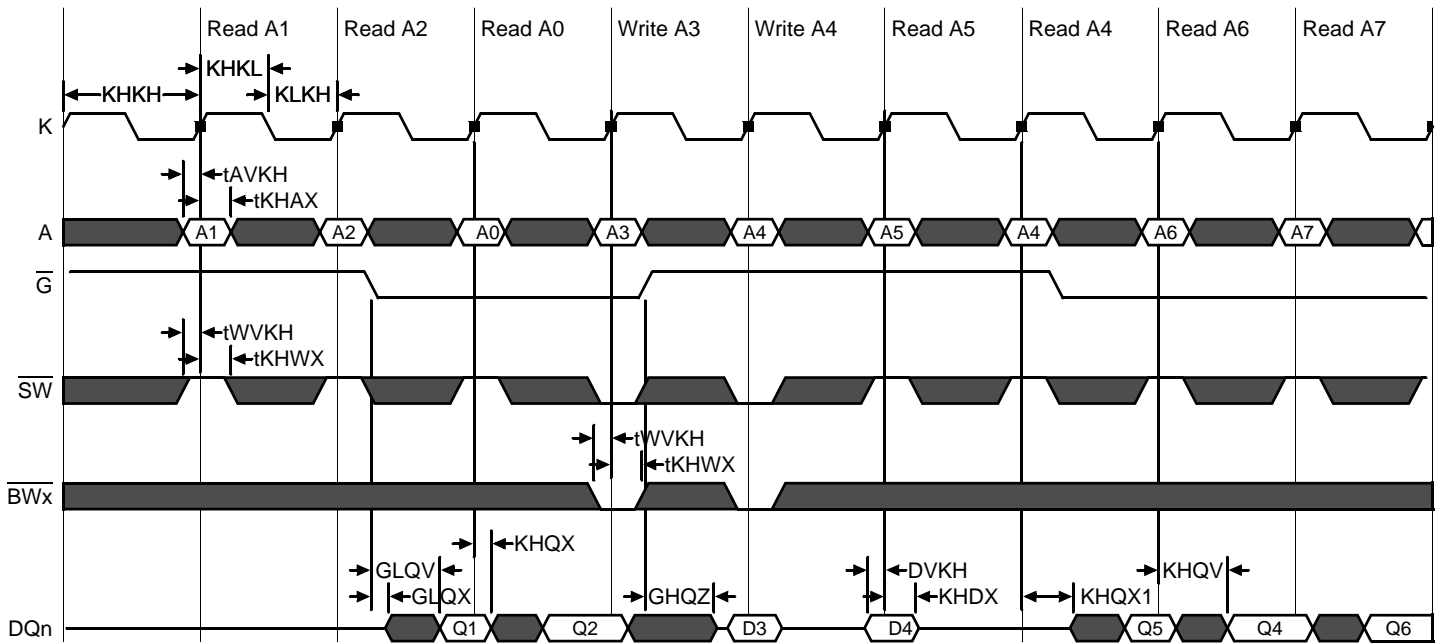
Read A1 | Read A2 | Read A0 | Write A3 | Write A4 | Read A5 | Read A4 | Read A6 | Read A7

KHKL
KHKH
KLKH

K

tAVKH
tKHAX

A
A1 A2 A0 A3 A4 A5 A4 A6 A7

$\overline{G}$

tWVKH
tKHWX

$\overline{SW}$

tWVKH
tKHWX

$\overline{BWx}$

KHQX
GLQV
GLQX
GHQZ
DVKH
KHDX
KHQV
KHQX1

DQn
Q1 Q2 D3 D4 Q5 Q4 Q6